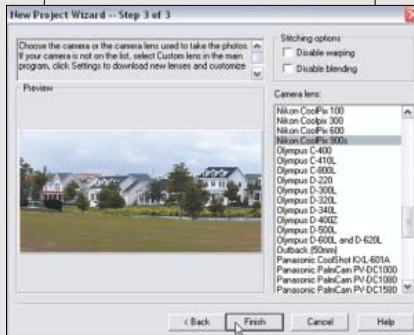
New Project Wizard -- Step 3 of 3

Choose the camera or the camera lens used to take the photos. If your camera is not on the list, select Custom lens in the main program, click Settings to download new lenses and customize

Stitching options
Disable warping
Disable blending

Preview

Camera lens:
Nikon CoolPix 100
Nikon CoolPix 300
Nikon CoolPix 600
Nikon CoolPix 900s
Olympus C-400
Olympus C-410L
Olympus C-800L
Olympus D-220
Olympus D-300L
Olympus D-320L
Olympus D-340L
Olympus D-400Z
Olympus D-500L
Olympus D-600L and D-620L
Outback (50mm)
Panasonic CoolShot KXL-601A
Panasonic PalmCam PV-DC1000
Panasonic PalmCam PV-DC1080
Panasonic PalmCam PV-DC1580

< Back
Finish
Cancel
Help